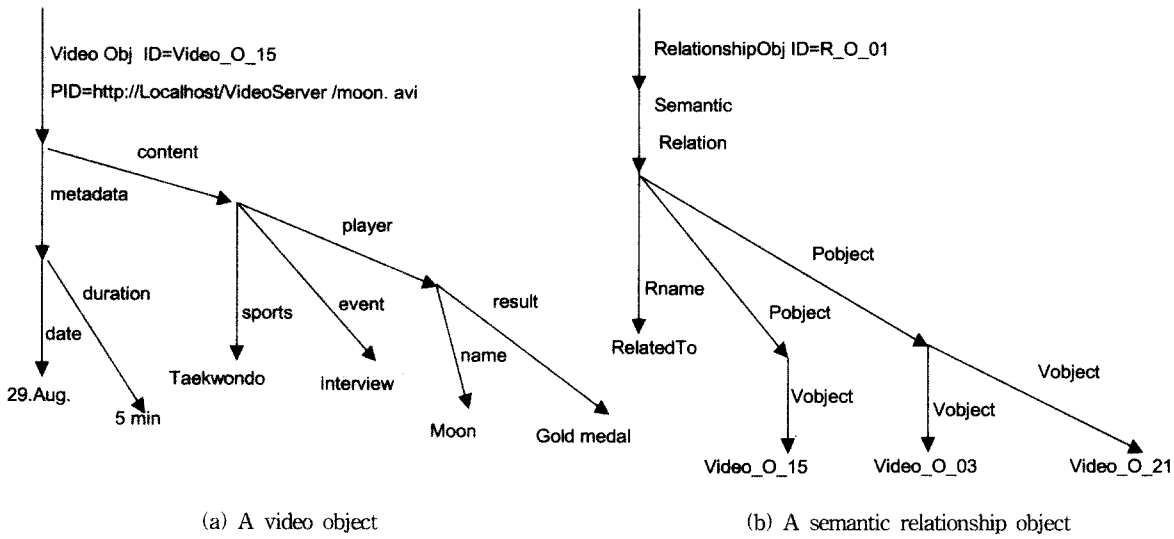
Video Obj ID=Video_O_15

PID=http://Localhost/VideoServer /moon. avi

content

metadata

player

duration

result

sports

event

date

name

Taekwondo

interview

29.Aug.

5 min

Moon

Gold medal

(a) A video object

RelationshipObj ID=R_O_01

Semantic

Relation

Pobject

Rname

Pobject

RelatedTo

Vobject

Vobject

Vobject

Video_O_15

Video_O_03

Video_O_21

(b) A semantic relationship object